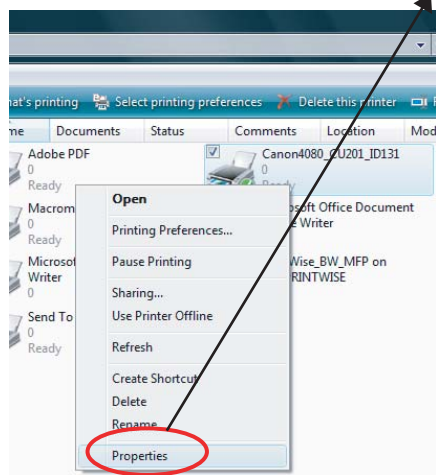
hat's printing Select printing preferences Delete this printer

me | Documents | Status | Comments | Location | Mod

Adobe PDF
0
Ready

Canon4080_CU201_ID131
0
Ready

Macrom
0
Ready

osoft Office Document
e Writer

Microsof
Writer
0

Wise_BW_MFP on
RINTWISE

Send To
0
Ready

Open
Printing Preferences...
Pause Printing
Sharing...
Use Printer Offline
Refresh
Create Shortcut
Delete
Rename
Properties